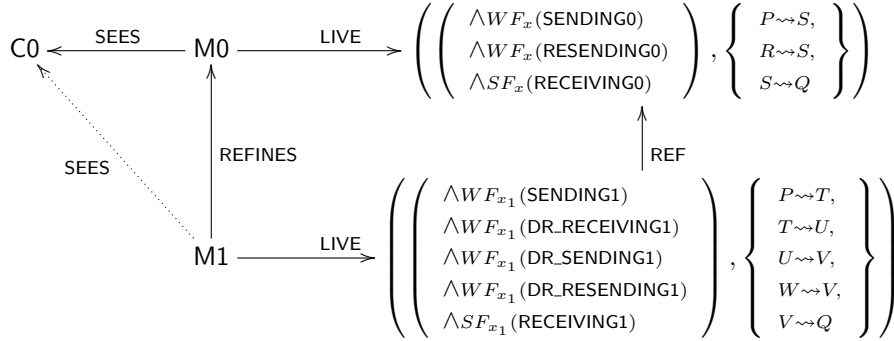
C0 $\xleftarrow{\text{SEES}}$ M0 $\xrightarrow{\text{LIVE}}$ $\left( \left( \begin{array}{l} \wedge WF_x(\text{SENDING0}) \\ \wedge WF_x(\text{RESENDING0}) \\ \wedge SF_x(\text{RECEIVING0}) \end{array} \right), \left\{ \begin{array}{l} P \leadsto S, \\ R \leadsto S, \\ S \leadsto Q \end{array} \right\} \right)$

SEES

REFINES

REF

M1 $\xrightarrow{\text{LIVE}}$ $\left( \left( \begin{array}{l} \wedge WF_{x_1}(\text{SENDING1}) \\ \wedge WF_{x_1}(\text{DR\_RECEIVING1}) \\ \wedge WF_{x_1}(\text{DR\_SENDING1}) \\ \wedge WF_{x_1}(\text{DR\_RESENDING1}) \\ \wedge SF_{x_1}(\text{RECEIVING1}) \end{array} \right), \left\{ \begin{array}{l} P \leadsto T, \\ T \leadsto U, \\ U \leadsto V, \\ W \leadsto V, \\ V \leadsto Q \end{array} \right\} \right)$